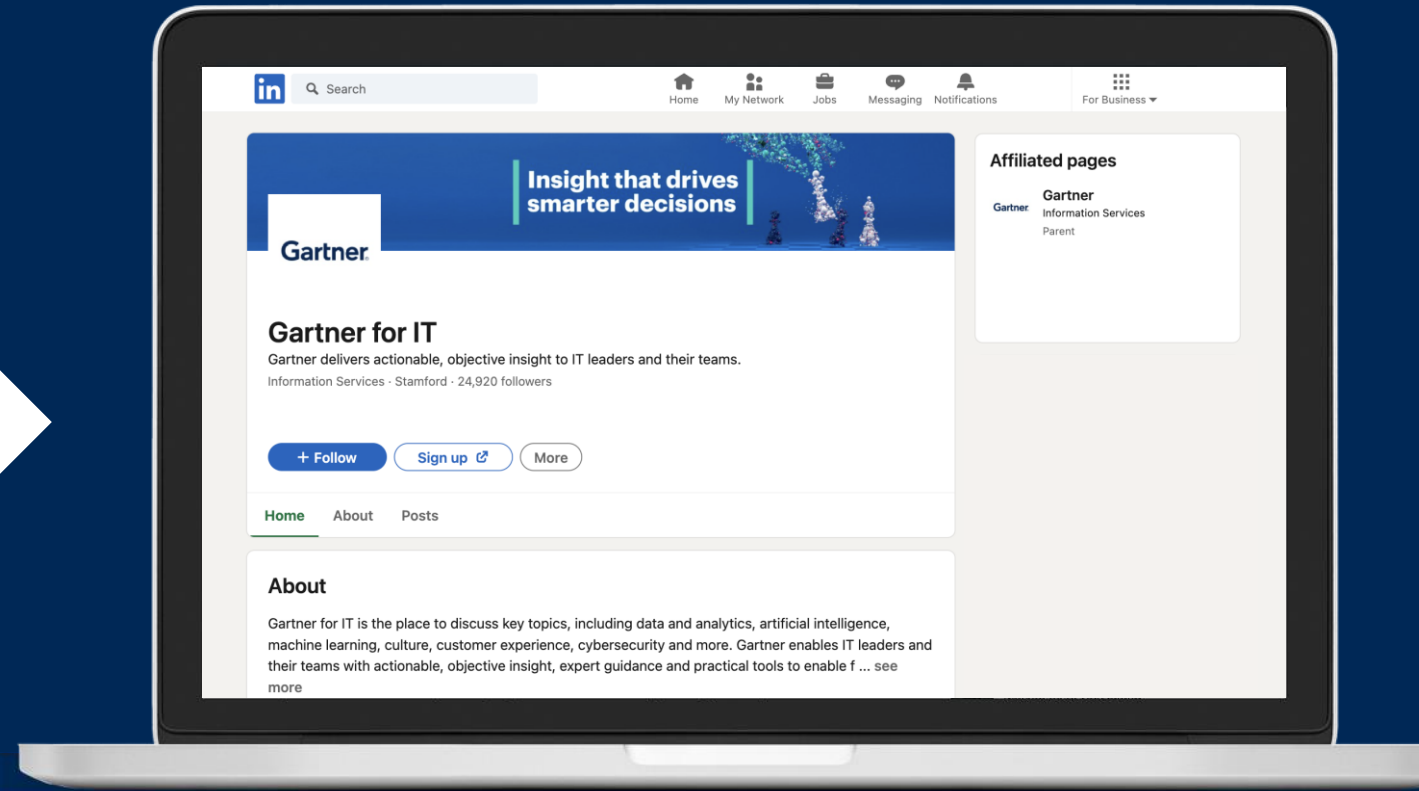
in Search

Home My Network Jobs Messaging Notifications For Business

Insight that drives smarter decisions

Gartner

Gartner for IT

Gartner delivers actionable, objective insight to IT leaders and their teams.

Information Services · Stamford · 24,920 followers

+ Follow Sign up More

Home About Posts

About

Gartner for IT is the place to discuss key topics, including data and analytics, artificial intelligence, machine learning, culture, customer experience, cybersecurity and more. Gartner enables IT leaders and their teams with actionable, objective insight, expert guidance and practical tools to enable f ... see more

Affiliated pages

Gartner

Gartner
Information Services
Parent